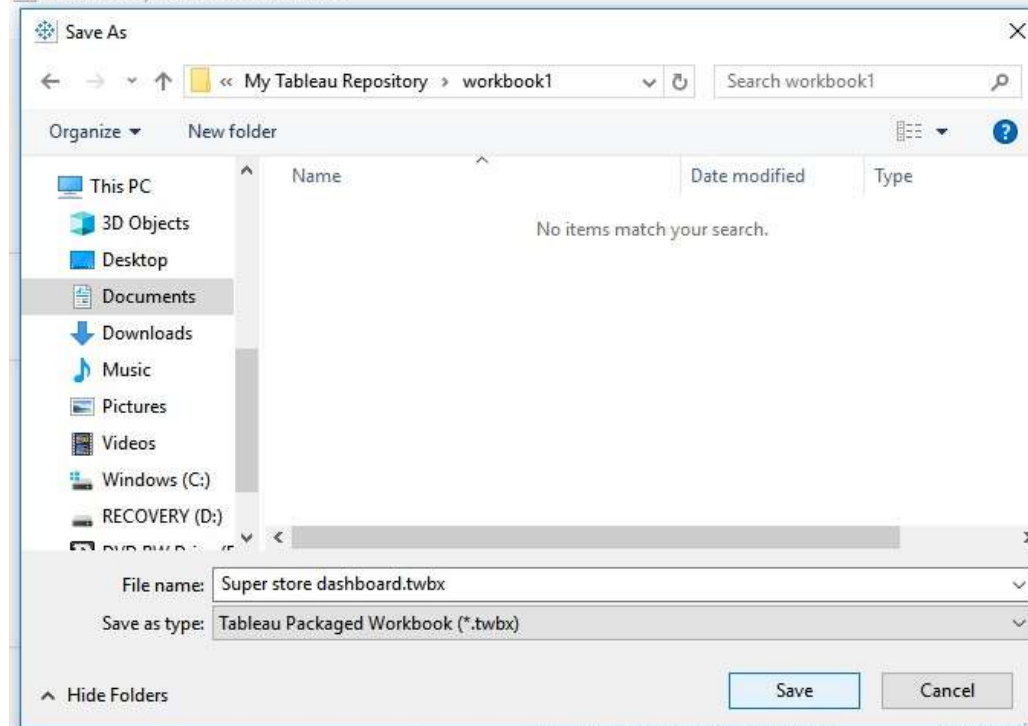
Save As

« My Tableau Repository › workbook1

Search workbook1

Organize ▾ New folder

This PC
3D Objects
Desktop
Documents
Downloads
Music
Pictures
Videos
Windows (C:)
RECOVERY (D:)
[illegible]

| Name | Date modified | Type |
|---|---|---|
| No items match your search. | | |

File name: Super store dashboard.twbx

Save as type: Tableau Packaged Workbook (*.twbx)

Hide Folders

Save

Cancel